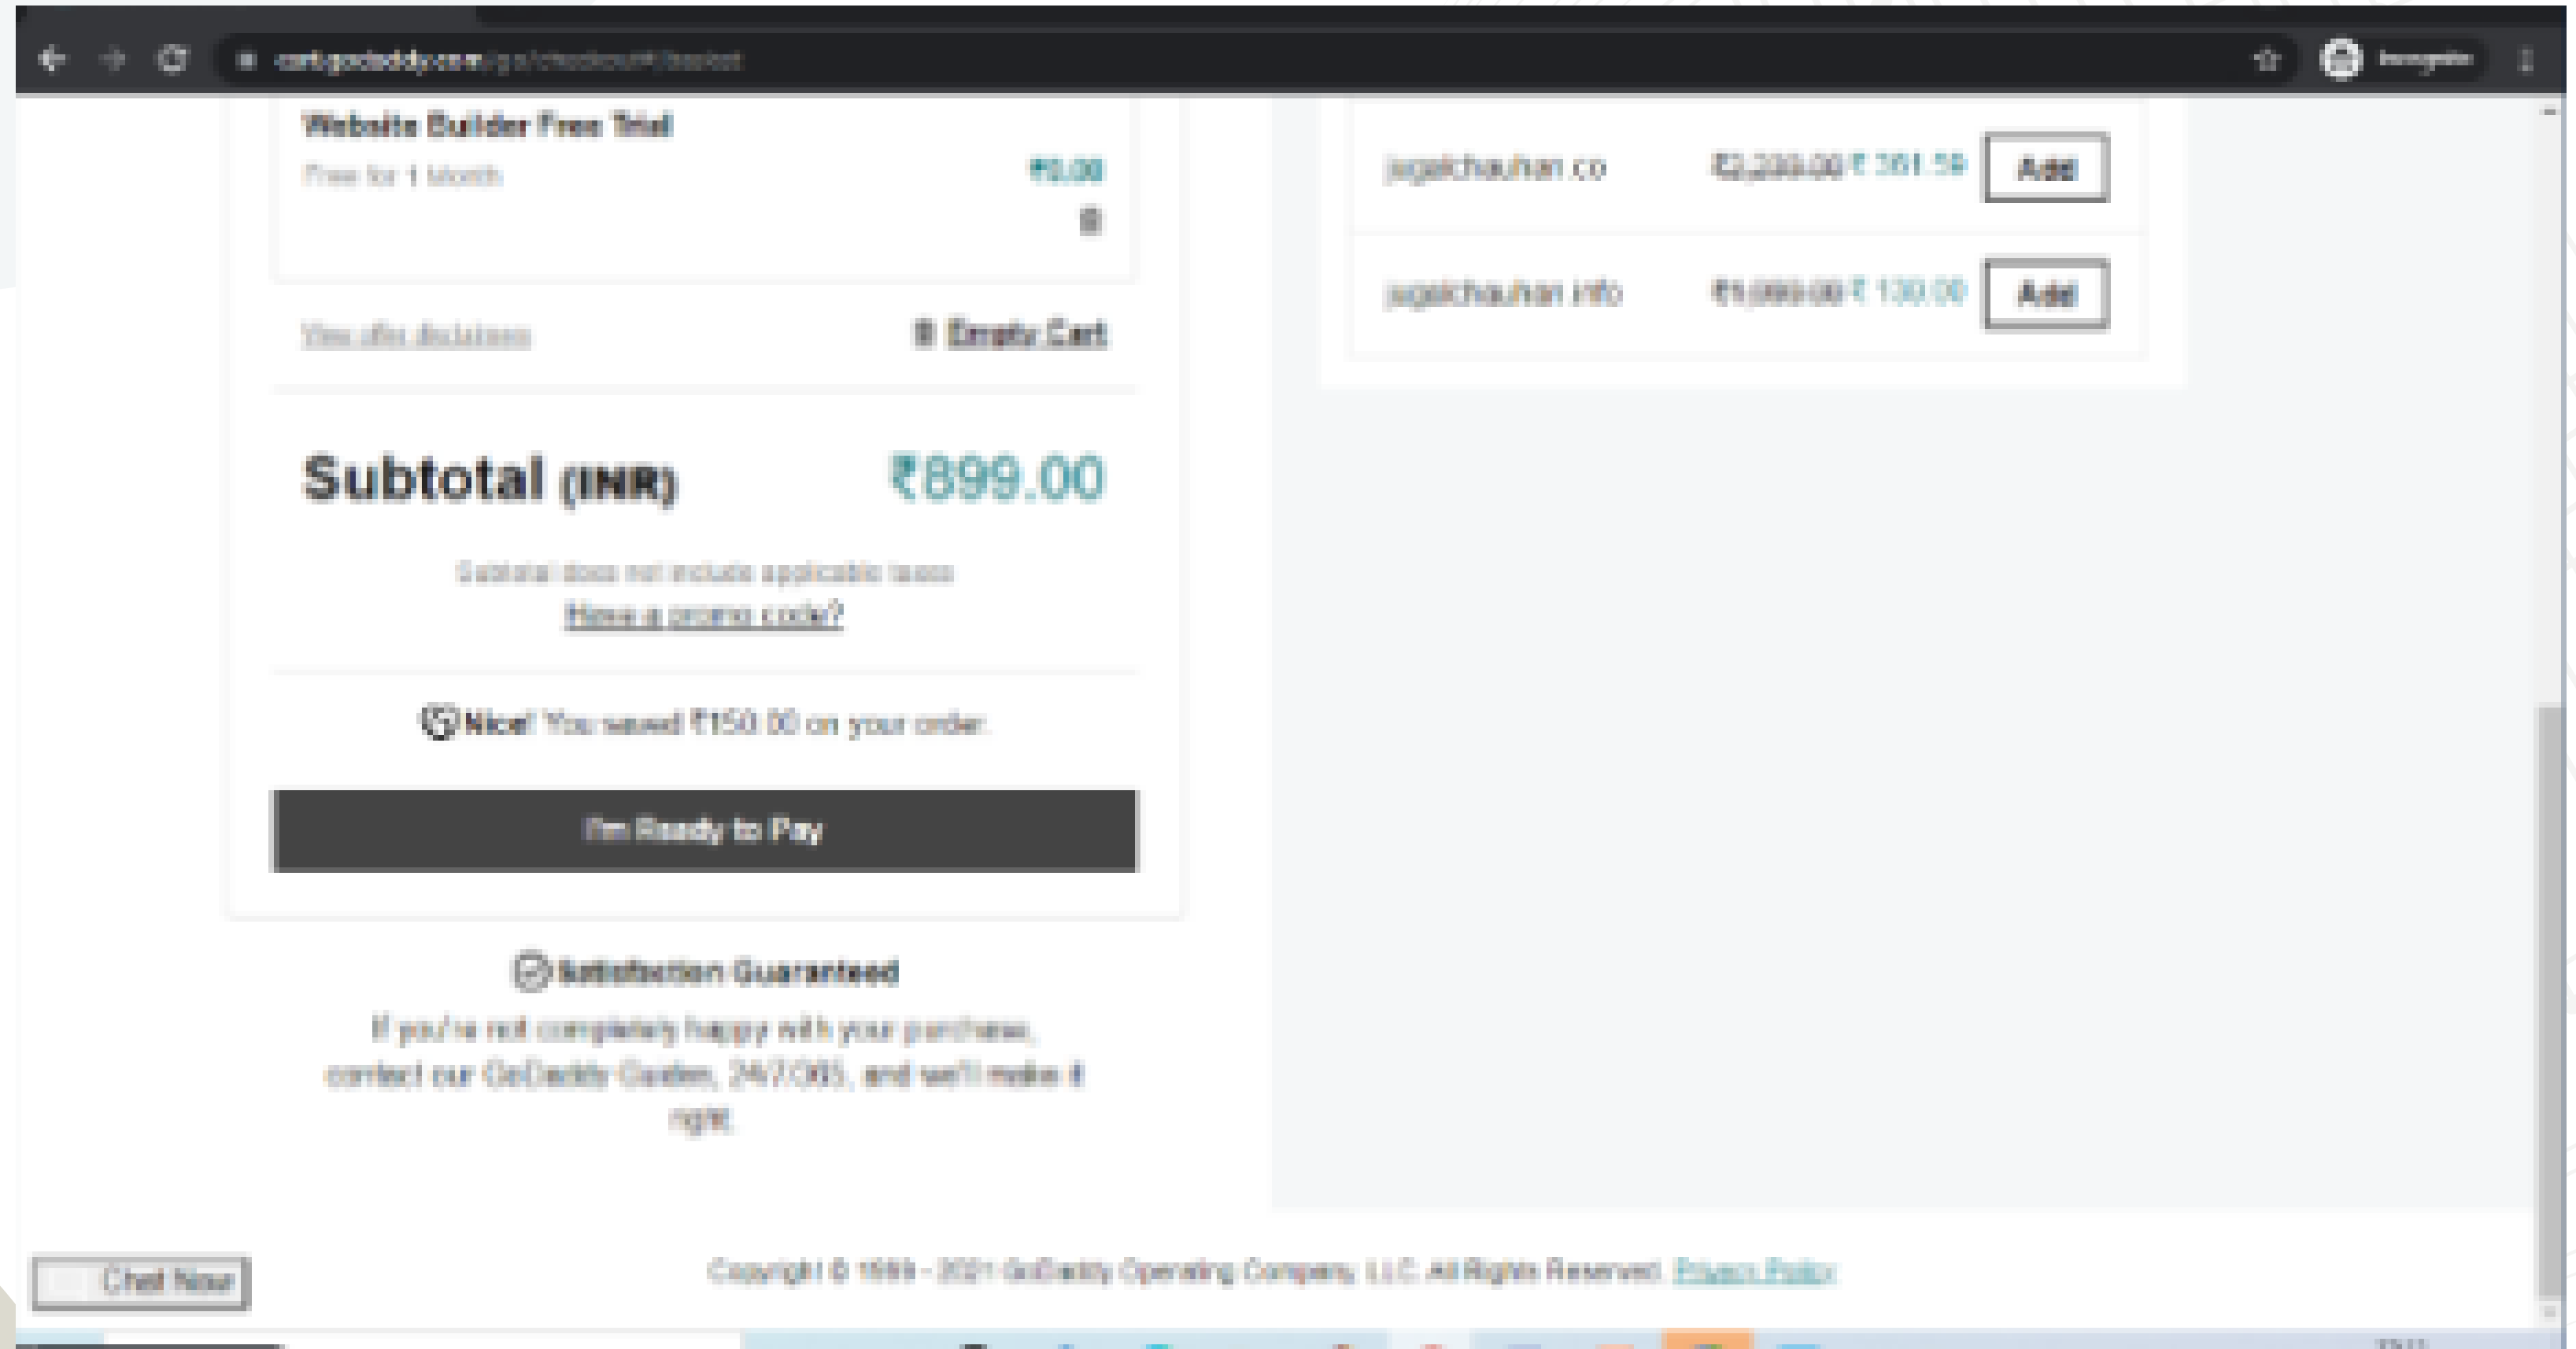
cart.godaddy.com/go/checkout#/basket

Incognito

Website Builder Free Trial

Free for 1 Month

₹0.00

View offer disclaimers

Empty Cart

Subtotal (INR) ₹899.00

Subtotal does not include applicable taxes

Have a promo code?

Nice! You saved ₹150.00 on your order.

I'm Ready to Pay

Satisfaction Guaranteed

If you're not completely happy with your purchase, contact our GoDaddy Guides, 24/7/365, and we'll make it right.

sugalchauhan.co ₹2,239.00 ₹ 361.58 Add

sugalchauhan.info ₹1,099.00 ₹ 130.00 Add

Chat Now

Copyright © 1999 - 2021 GoDaddy Operating Company, LLC. All Rights Reserved. Privacy Policy